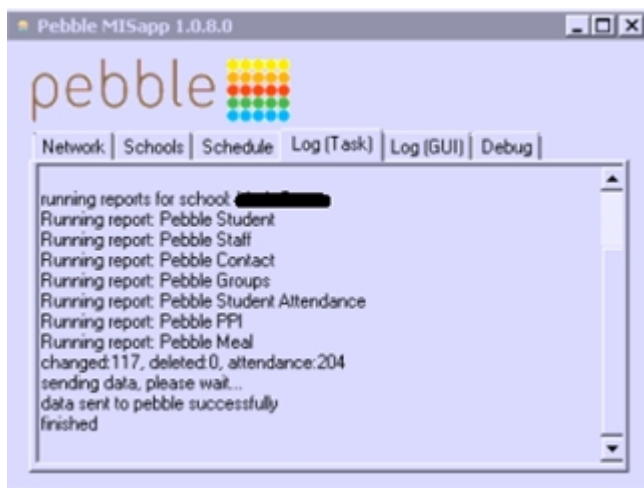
Pebble MISapp 1.0.8.0

pebble

Network | Schools | Schedule | Log (Task) | Log (GUI) | Debug

running reports for school: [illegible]
Running report: Pebble Student
Running report: Pebble Staff
Running report: Pebble Contact
Running report: Pebble Groups
Running report: Pebble Student Attendance
Running report: Pebble PPI
Running report: Pebble Meal
changed:117, deleted:0, attendance:204
sending data, please wait...
data sent to pebble successfully
finished